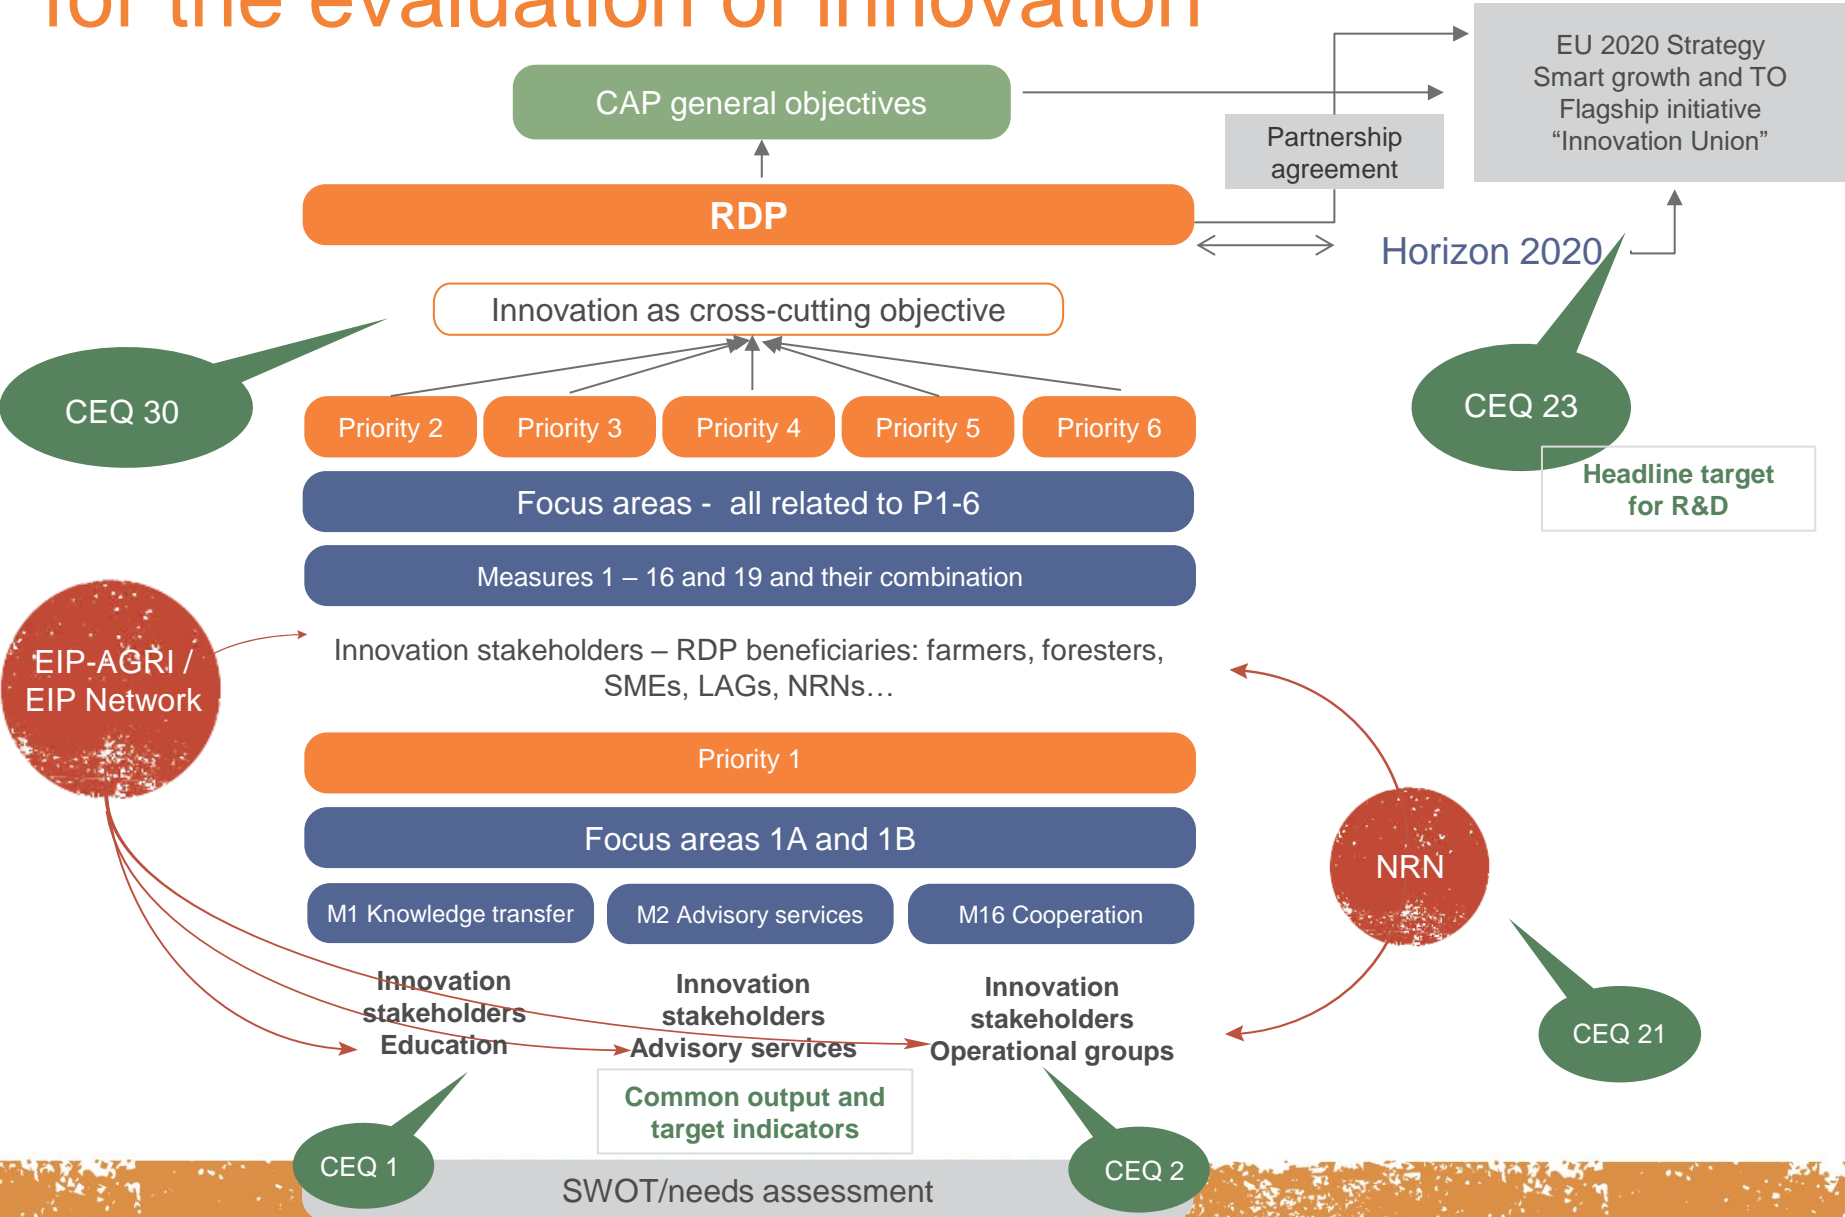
for the evaluation of innovation

CAP general objectives

EU 2020 Strategy Smart growth and TO Flagship initiative “Innovation Union”

Partnership agreement

RDP

Horizon 2020

Innovation as cross-cutting objective

CEQ 30

CEQ 23

Priority 2

Priority 3

Priority 4

Priority 5

Priority 6

Headline target for R&D

Focus areas - all related to P1-6

Measures 1 – 16 and 19 and their combination

EIP-AGRI / EIP Network

Innovation stakeholders – RDP beneficiaries: farmers, foresters, SMEs, LAGs, NRNs…

Priority 1

Focus areas 1A and 1B

NRN

M1 Knowledge transfer

M2 Advisory services

M16 Cooperation

Innovation stakeholders Education

Innovation stakeholders Advisory services

Innovation stakeholders Operational groups

CEQ 21

Common output and target indicators

CEQ 1

CEQ 2

SWOT/needs assessment